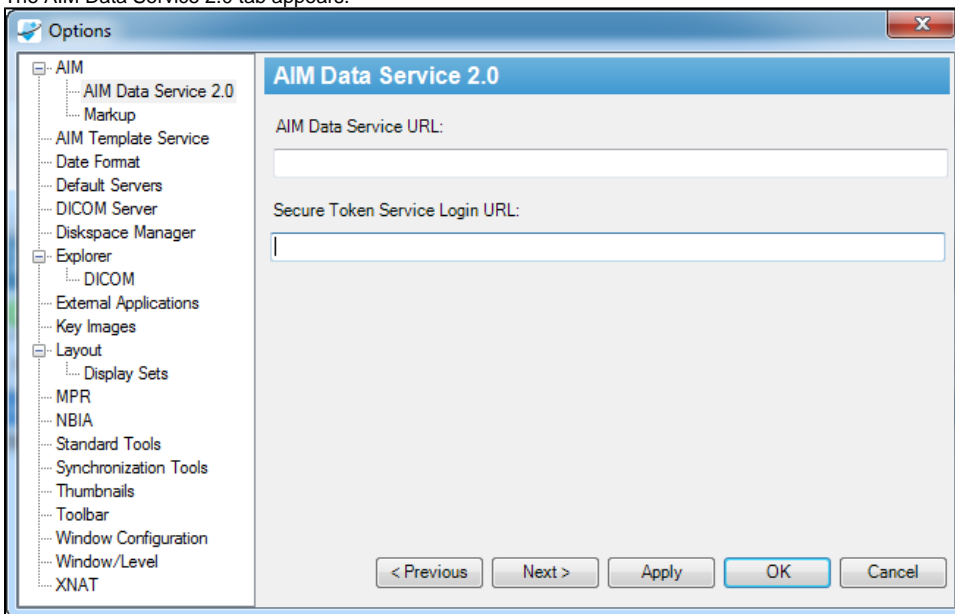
The AIM Data Service 2.0 tab appears.

Options

AIM
AIM Data Service 2.0
Markup
AIM Template Service
Date Format
Default Servers
DICOM Server
Diskspace Manager
Explorer
DICOM
External Applications
Key Images
Layout
Display Sets
MPR
NBIA
Standard Tools
Synchronization Tools
Thumbnails
Toolbar
Window Configuration
Window/Level
XNAT

AIM Data Service 2.0

AIM Data Service URL:

Secure Token Service Login URL:

< Previous
Next >
Apply
OK
Cancel